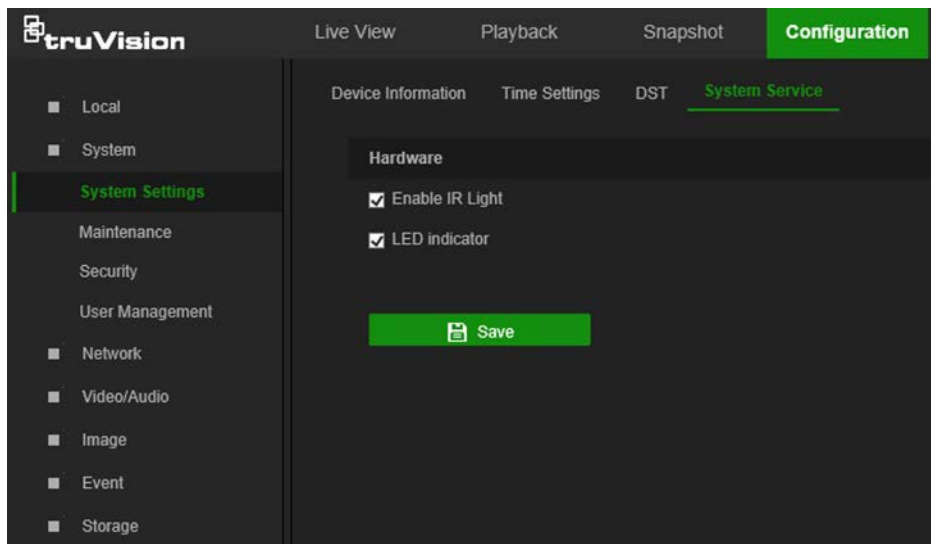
truVision

Live View
Playback
Snapshot
Configuration

Local
System
System Settings
Maintenance
Security
User Management
Network
Video/Audio
Image
Event
Storage

Device Information
Time Settings
DST
System Service

Hardware

Enable IR Light

LED indicator

Save